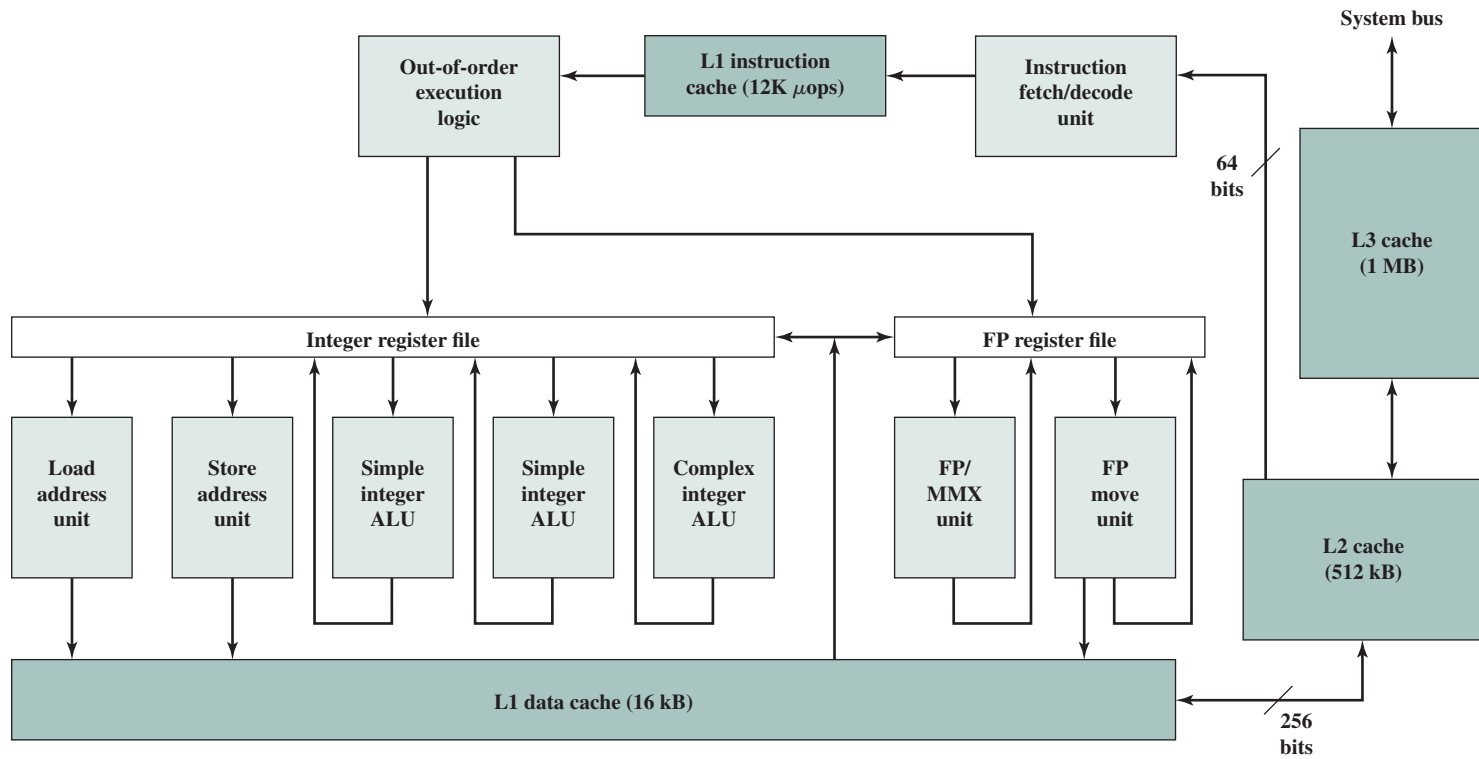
System bus

Out-of-order execution logic

L1 instruction cache (12K $\mu$ops)

Instruction fetch/decode unit

64 bits

L3 cache (1 MB)

Integer register file

FP register file

Load address unit

Store address unit

Simple integer ALU

Simple integer ALU

Complex integer ALU

FP/ MMX unit

FP move unit

L2 cache (512 kB)

L1 data cache (16 kB)

256 bits